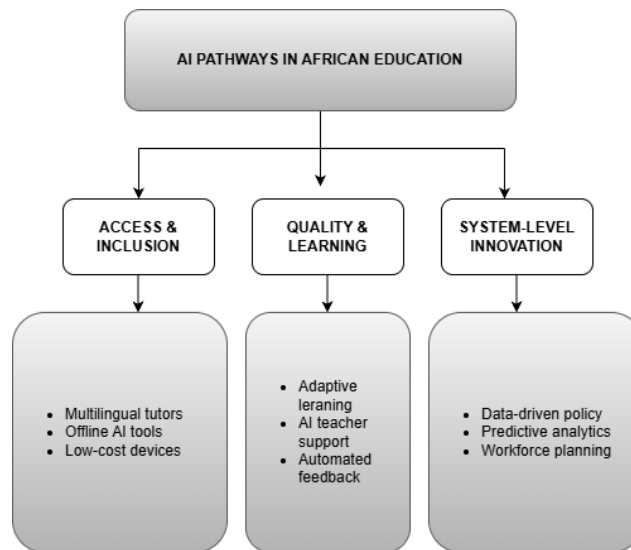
AI PATHWAYS IN AFRICAN EDUCATION

ACCESS & INCLUSION

QUALITY & LEARNING

SYSTEM-LEVEL INNOVATION

- Multilingual tutors
- Offline AI tools
- Low-cost devices

- Adaptive leraning
- AI teacher support
- Automated feedback

- Data-driven policy
- Predictive analytics
- Workforce planning